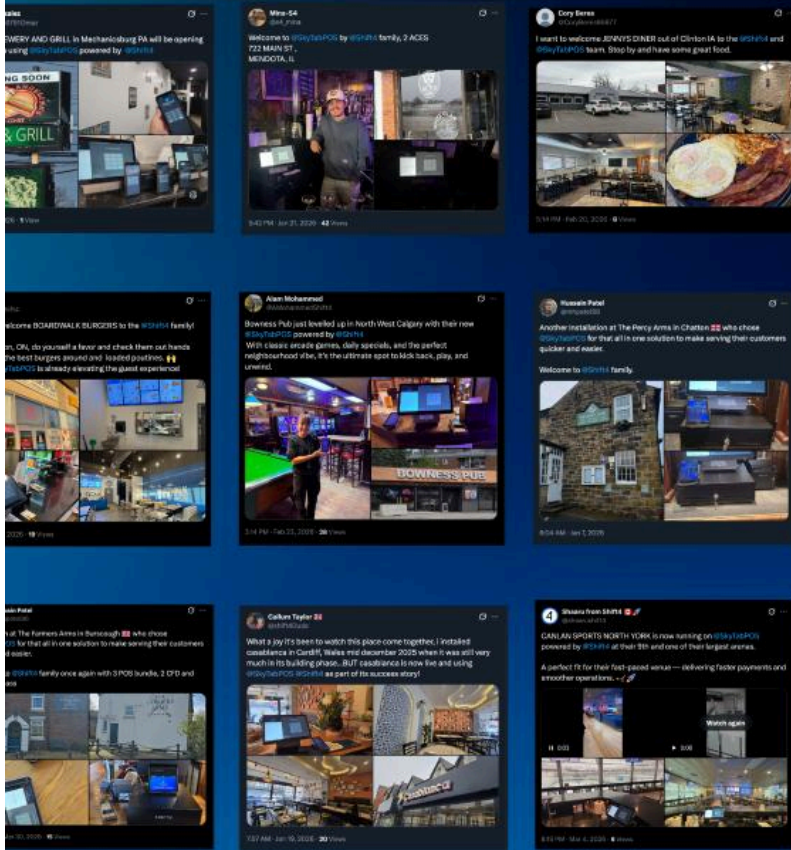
ales
@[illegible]

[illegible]EWERY AND GRILL in Mechanicsburg PA will be opening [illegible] using @SkyTabPOS powered by @Shift4

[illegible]NG SOON
& GRILL

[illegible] · 1 View

Mira-S4
@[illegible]

Welcome to @SkyTabPOS by @Shift4 family, 2 ACES 722 MAIN ST , MENDOTA, IL

5:42 PM · Jan 21, 2026 · 42 Views

Cory Beres
@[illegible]

I want to welcome JENNYS DINER out of Clinton IA to the @Shift4 and @SkyTabPOS team. Stop by and have some great food.

5:14 PM · Feb 20, 2026 · 8 Views

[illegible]elcome BOARDWALK BURGERS to the @Shift4 family!

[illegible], ON, do yourself a favor and check them out hands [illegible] the best burgers around and loaded poutines. 🙌 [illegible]ySkyTabPOS is already elevating the guest experience!

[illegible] 2026 · 19 Views

Alam Mohammed
@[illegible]

Bowness Pub just levelled up in North West Calgary with their new @SkyTabPOS powered by @Shift4
With classic arcade games, daily specials, and the perfect neighbourhood vibe, it's the ultimate spot to kick back, play, and unwind.

BOWNESS PUB

3:14 PM · Feb 21, 2026 · 26 Views

Hussain Patel
@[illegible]

Another installation at The Percy Arms in Chatton 🇬🇧 who chose @SkyTabPOS for that all in one solution to make serving their customers quicker and easier.

Welcome to @Shift4 family.

8:04 AM · Jan 7, 2026

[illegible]sain Patel
@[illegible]

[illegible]n at The Farmers Arms in Burscough 🇬🇧 who chose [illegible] for that all in one solution to make serving their customers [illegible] easier.

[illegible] @Shift4 family once again with 3 POS bundle, 2 CFD and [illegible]

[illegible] 10, 2026 · 15 Views

Callum Taylor 🇬🇧
@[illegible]

What a joy it's been to watch this place come together, I installed casablanca in Cardiff, Wales mid december 2025 when it was still very much in its building phase... BUT casablanca is now live and using @SkyTabPOS @Shift4 as part of its success story!

Casablanca

7:57 AM · Jan 19, 2026 · 20 Views

Shawn from Shift4 🇨🇦 🚀
@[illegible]

CANLAN SPORTS NORTH YORK is now running on @SkyTabPOS powered by @Shift4 at their 9th and one of their largest arenas.

A perfect fit for their fast-paced venue — delivering faster payments and smoother operations. ✔️🚀

Watch again
0:03
0:06

8:55 PM · Mar 4, 2026 · 6 Views